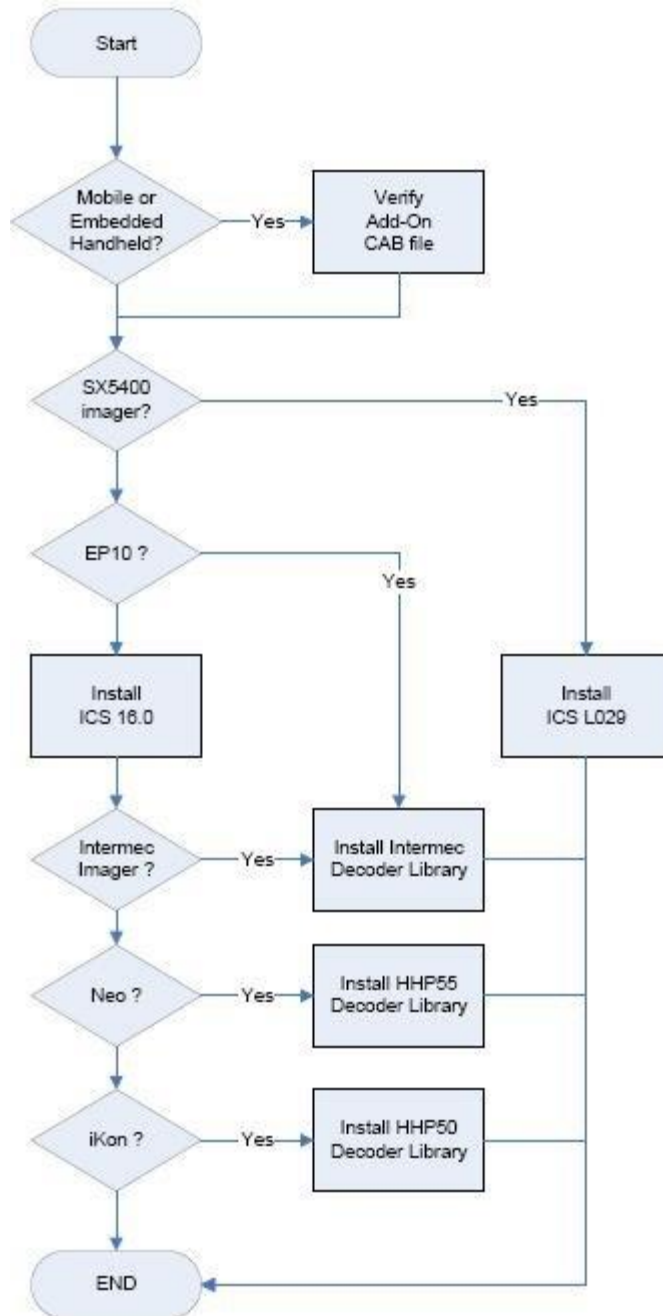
Start

Mobile or Embedded Handheld?

Yes

Verify Add-On CAB file

SX5400 imager?

Yes

EP10 ?

Yes

Install ICS 16.0

Install ICS L029

Intermec Imager ?

Yes

Install Intermec Decoder Library

Neo ?

Yes

Install HHP55 Decoder Library

iKon ?

Yes

Install HHP50 Decoder Library

END